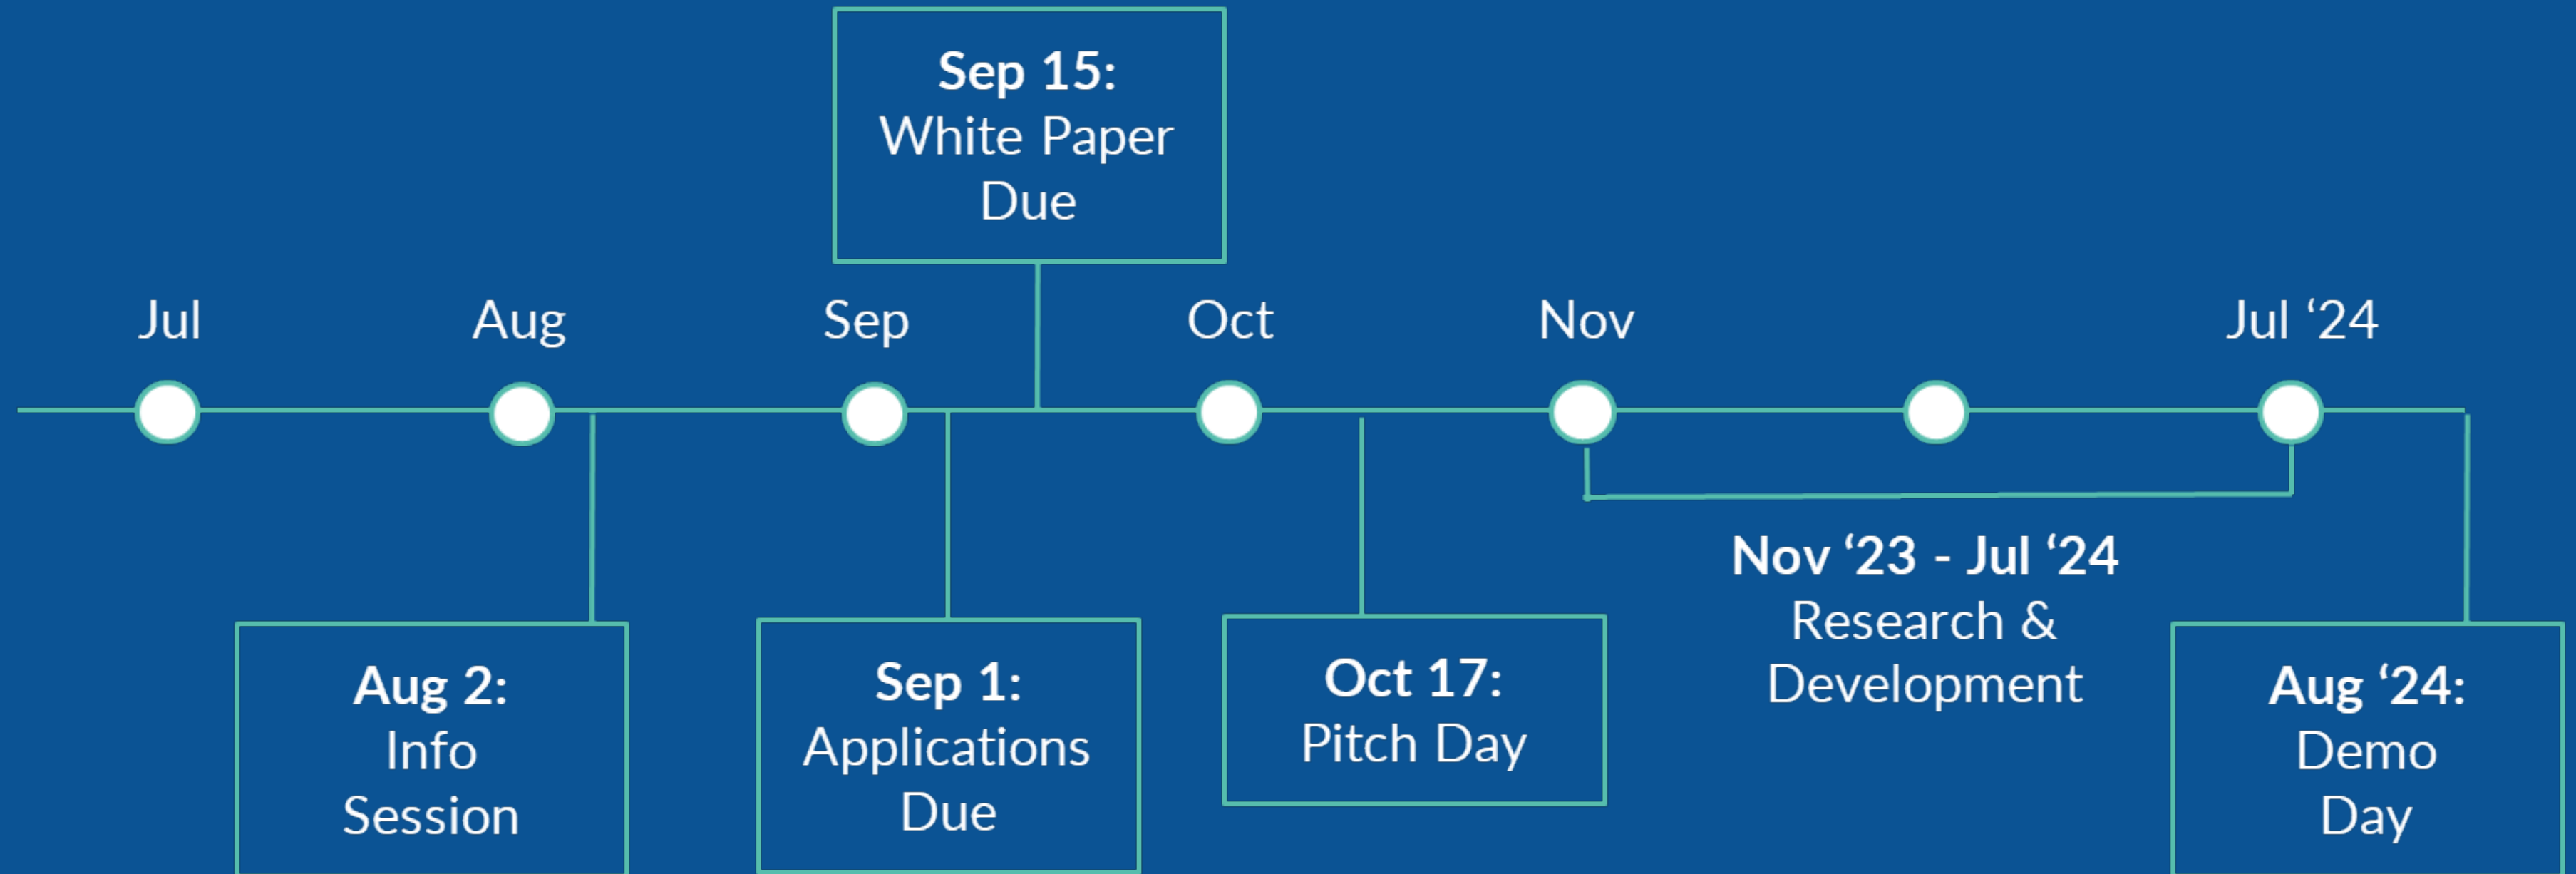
**Sep 15:**
White Paper Due

Jul

Aug

Sep

Oct

Nov

Jul ‘24

**Nov ‘23 - Jul ‘24**
Research & Development

**Aug 2:**
Info Session

**Sep 1:**
Applications Due

**Oct 17:**
Pitch Day

**Aug ‘24:**
Demo Day